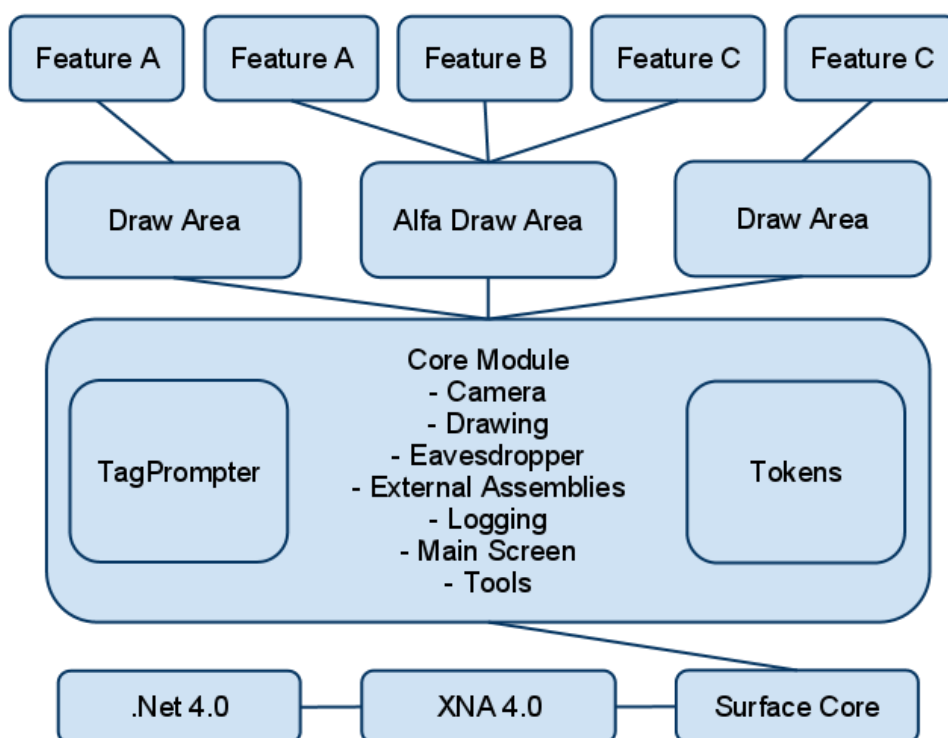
Feature A
Feature A
Feature B
Feature C
Feature C

Draw Area
Alfa Draw Area
Draw Area

Core Module
- Camera
- Drawing
- Eavesdropper
- External Assemblies
- Logging
- Main Screen
- Tools

TagPrompter
Tokens

.Net 4.0
XNA 4.0
Surface Core